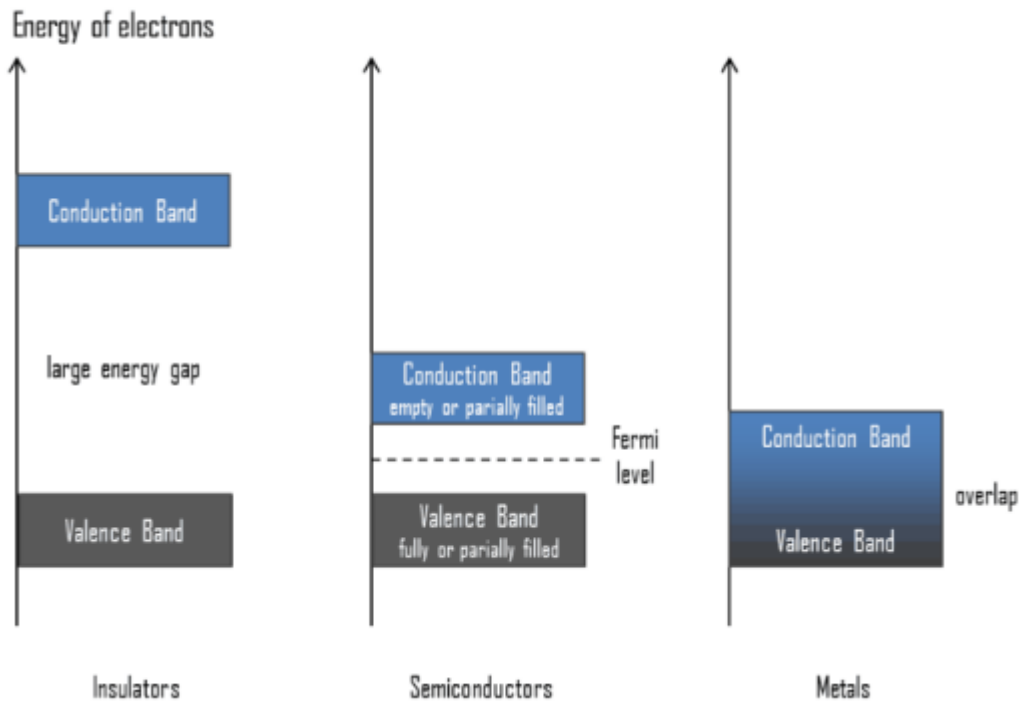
Energy of electrons

Conduction Band

large energy gap

Valence Band

Insulators

Conduction Band
empty or parially filled

Fermi level

Valence Band
fully or parially filled

Semiconductors

Conduction Band

Valence Band

overlap

Metals